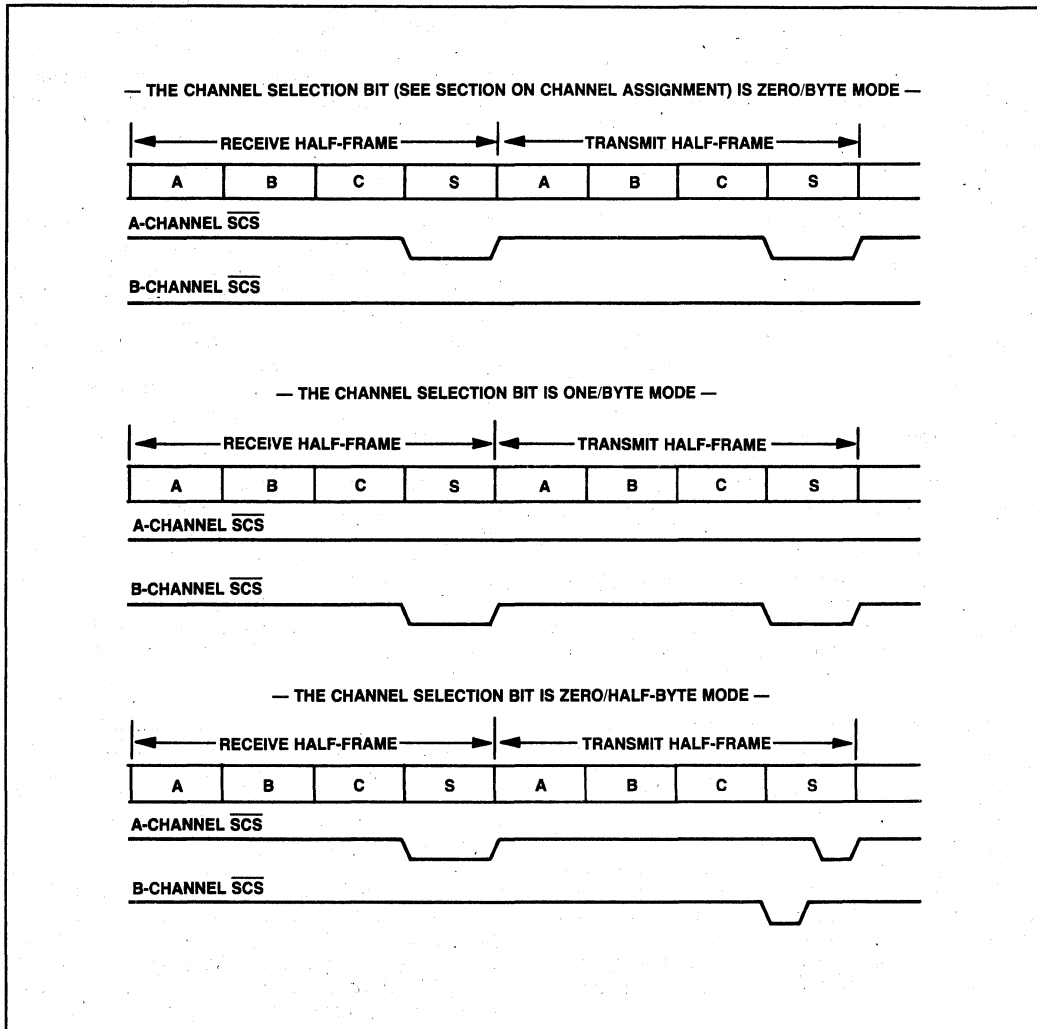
— THE CHANNEL SELECTION BIT (SEE SECTION ON CHANNEL ASSIGNMENT) IS ZERO/BYTE MODE —

RECEIVE HALF-FRAME

TRANSMIT HALF-FRAME

| A | B | C | S | A | B | C | S |
|---|---|---|---|---|---|---|---|

A-CHANNEL $\overline{SCS}$

B-CHANNEL $\overline{SCS}$

— THE CHANNEL SELECTION BIT IS ONE/BYTE MODE —

RECEIVE HALF-FRAME

TRANSMIT HALF-FRAME

| A | B | C | S | A | B | C | S |
|---|---|---|---|---|---|---|---|

A-CHANNEL $\overline{SCS}$

B-CHANNEL $\overline{SCS}$

— THE CHANNEL SELECTION BIT IS ZERO/HALF-BYTE MODE —

RECEIVE HALF-FRAME

TRANSMIT HALF-FRAME

| A | B | C | S | A | B | C | S |
|---|---|---|---|---|---|---|---|

A-CHANNEL $\overline{SCS}$

B-CHANNEL $\overline{SCS}$